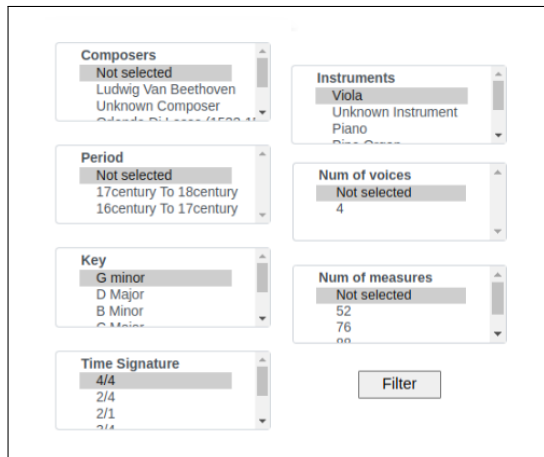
Composers
Not selected
Ludwig Van Beethoven
Unknown Composer
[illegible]

Period
Not selected
17century To 18century
16century To 17century

Key
G minor
D Major
B Minor
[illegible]

Time Signature
4/4
2/4
2/1
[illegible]

Instruments
Viola
Unknown Instrument
Piano
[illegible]

Num of voices
Not selected
4

Num of measures
Not selected
52
76
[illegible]

Filter